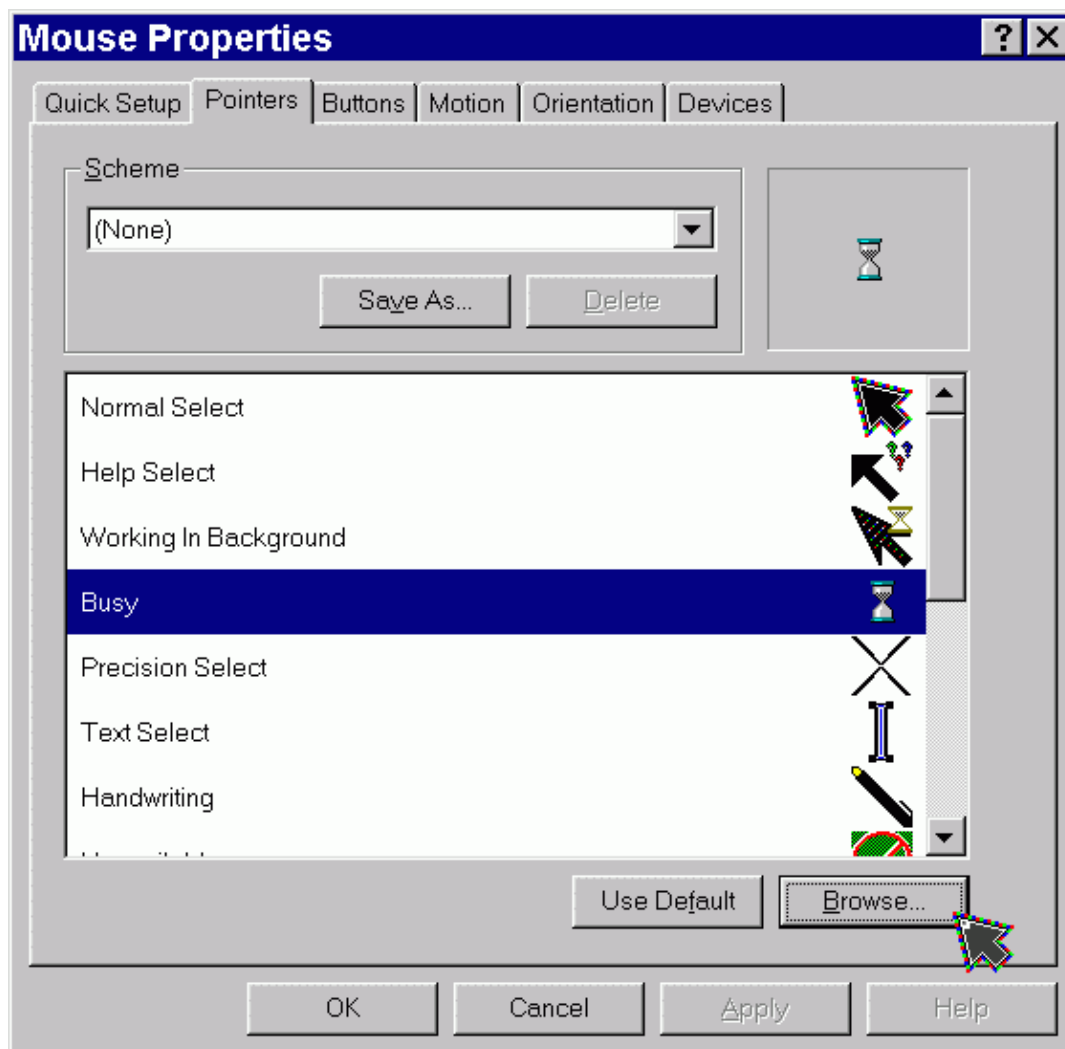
Mouse Properties

?

Quick Setup | Pointers | Buttons | Motion | Orientation | Devices

Scheme

(None)

Save As...

Delete

Normal Select

Help Select

Working In Background

Busy

Precision Select

Text Select

Handwriting

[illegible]

Use Default

Browse...

OK

Cancel

Apply

Help